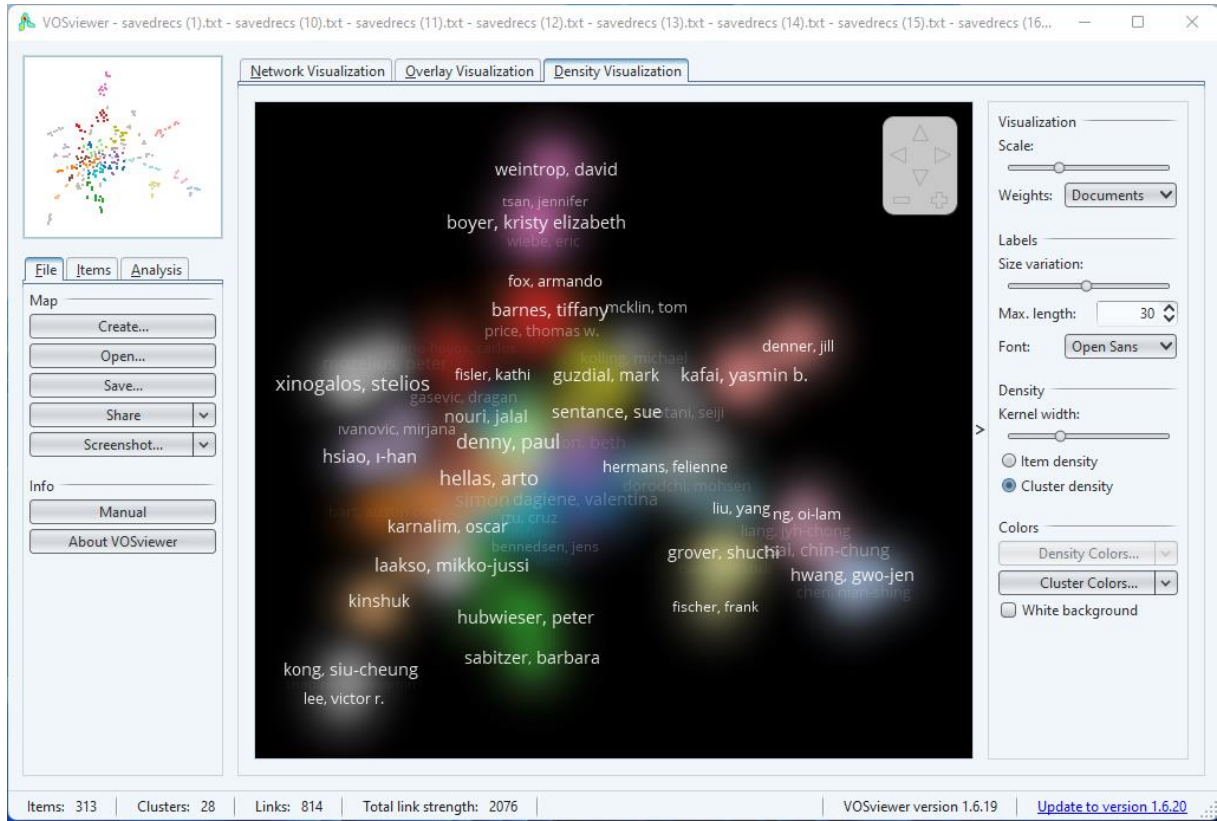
VOSviewer - savedrecs (1).txt - savedrecs (10).txt - savedrecs (11).txt - savedrecs (12).txt - savedrecs (13).txt - savedrecs (14).txt - savedrecs (15).txt - savedrecs (16...

File | Items | Analysis

Map
Create...
Open...
Save...
Share
Screenshot...

Info
Manual
About VOSviewer

Network Visualization | Overlay Visualization | Density Visualization

weintrop, david
tsan, jennifer
boyer, kristy elizabeth
wiebe, eric
fox, armando
barnes, tiffany
mcklin, tom
price, thomas w.
kolling, michael
denner, jill
xinogalos, stelios
fisler, kathi
guzdial, mark
kafai, yasmin b.
gasevic, dragan
nouri, jalal
sentance, sue
tani, seiji
ivanovic, mirjana
denny, paul
hsiao, i-han
hermans, felienne
hellas, arto
dorodchi, mohsen
simon
dagiene, valentina
liu, yang
ng, oi-lam
karnalim, oscar
liang, jyh-chong
bennedsen, jens
grover, shuchi
tsai, chin-chung
laakso, mikko-jussi
hwang, gwo-jen
kinshuk
fischer, frank
hubwieser, peter
sabitzer, barbara
kong, siu-cheung
lee, victor r.

Visualization
Scale:
Weights: Documents
Labels
Size variation:
Max. length: 30
Font: Open Sans
Density
Kernel width:
Item density
Cluster density
Colors
Density Colors...
Cluster Colors...
White background

Items: 313 | Clusters: 28 | Links: 814 | Total link strength: 2076 | VOSviewer version 1.6.19 | Update to version 1.6.20